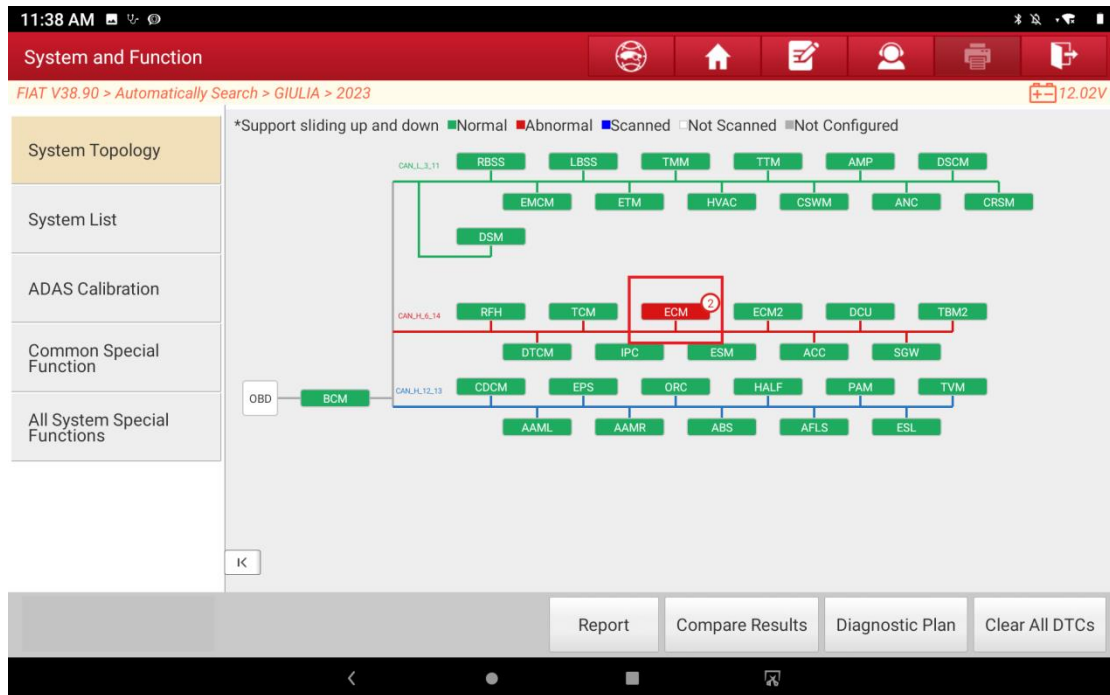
11:38 AM

System and Function

FIAT V38.90 > Automatically Search > GIULIA > 2023

12.02V

System Topology

System List

ADAS Calibration

Common Special Function

All System Special Functions

*Support sliding up and down ■Normal ■Abnormal ■Scanned □Not Scanned ■Not Configured

CAN_L_3_11

RBSS LBSS TMM TTM AMP DSCM

EMCM ETM HVAC CSWM ANC CRSM

DSM

CAN_H_6_14

RFH TCM ECM 2 ECM2 DCU TBM2

DTCM IPC ESM ACC SGW

OBD BCM

CAN_H_12_13

CDCM EPS ORC HALF PAM TVM

AAML AAMR ABS AFLS ESL

Report

Compare Results

Diagnostic Plan

Clear All DTCs